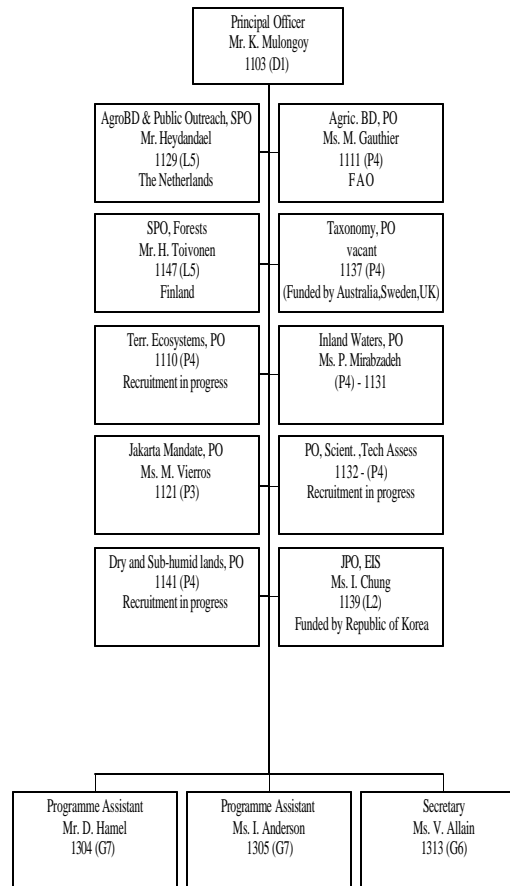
Principal Officer
Mr. K. Mulongoy
1103 (D1)

AgroBD & Public Outreach, SPO
Mr. Heydandael
1129 (L5)
The Netherlands

Agric. BD, PO
Ms. M. Gauthier
1111 (P4)
FAO

SPO, Forests
Mr. H. Toivonen
1147 (L5)
Finland

Taxonomy, PO
vacant
1137 (P4)
(Funded by Australia,Sweden,UK)

Terr. Ecosystems, PO
1110 (P4)
Recruitment in progress

Inland Waters, PO
Ms. P. Mirabzadeh
(P4) - 1131

Jakarta Mandate, PO
Ms. M. Vierros
1121 (P3)

PO, Scient. ,Tech Assess
1132 - (P4)
Recruitment in progress

Dry and Sub-humid lands, PO
1141 (P4)
Recruitment in progress

JPO, EIS
Ms. I. Chung
1139 (L2)
Funded by Republic of Korea

Programme Assistant
Mr. D. Hamel
1304 (G7)

Programme Assistant
Ms. I. Anderson
1305 (G7)

Secretary
Ms. V. Allain
1313 (G6)